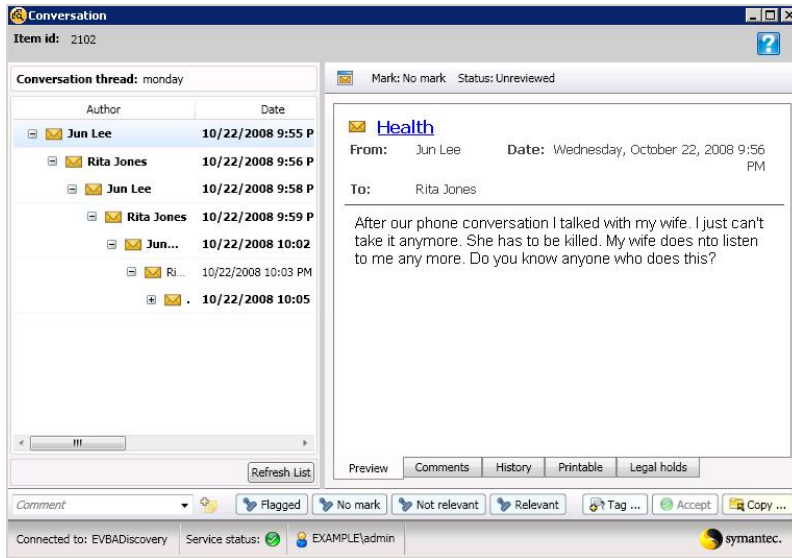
Conversation

Item id: 2102

Conversation thread: monday

Mark: No mark Status: Unreviewed

| Author | Date |
|---|---|
| Jun Lee | 10/22/2008 9:55 P |
| Rita Jones | 10/22/2008 9:56 P |
| Jun Lee | 10/22/2008 9:58 P |
| Rita Jones | 10/22/2008 9:59 P |
| Jun... | 10/22/2008 10:02 |
| Ri... | 10/22/2008 10:03 PM |
| . | 10/22/2008 10:05 |

Refresh List

Health

From: Jun Lee Date: Wednesday, October 22, 2008 9:56 PM

To: Rita Jones

After our phone conversation I talked with my wife. I just can't take it anymore. She has to be killed. My wife does nto listen to me any more. Do you know anyone who does this?

Preview Comments History Printable Legal holds

Comment

Flagged No mark Not relevant Relevant Tag ... Accept Copy ...

Connected to: EVBADiscovery Service status: EXAMPLE\admin symantec.